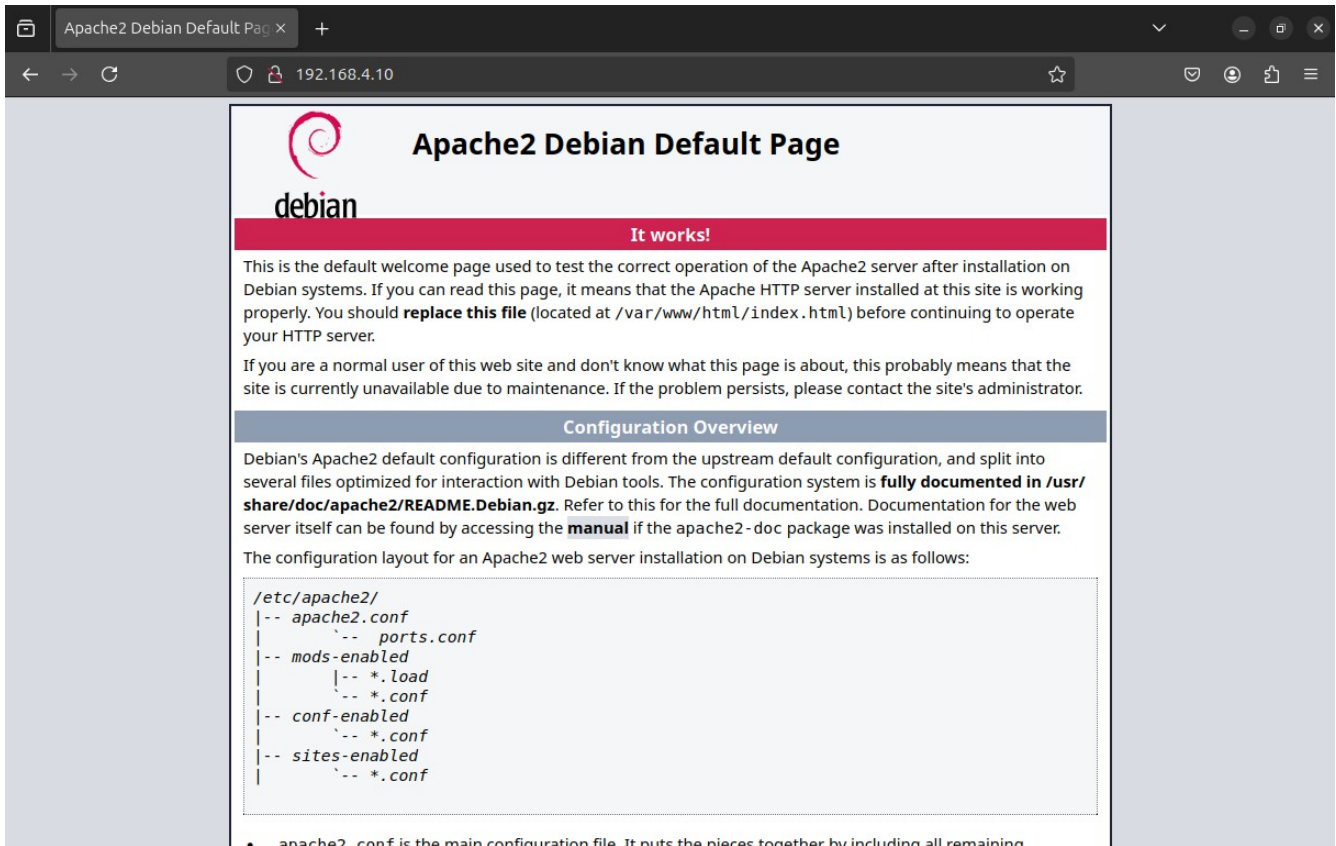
Apache2 Debian Default Pag ×
+
192.168.4.10

debian

Apache2 Debian Default Page

It works!

This is the default welcome page used to test the correct operation of the Apache2 server after installation on Debian systems. If you can read this page, it means that the Apache HTTP server installed at this site is working properly. You should **replace this file** (located at /var/www/html/index.html) before continuing to operate your HTTP server.

If you are a normal user of this web site and don't know what this page is about, this probably means that the site is currently unavailable due to maintenance. If the problem persists, please contact the site's administrator.

Configuration Overview

Debian's Apache2 default configuration is different from the upstream default configuration, and split into several files optimized for interaction with Debian tools. The configuration system is **fully documented in /usr/share/doc/apache2/README.Debian.gz**. Refer to this for the full documentation. Documentation for the web server itself can be found by accessing the **manual** if the apache2-doc package was installed on this server.

The configuration layout for an Apache2 web server installation on Debian systems is as follows:

```
/etc/apache2/
|-- apache2.conf
|       `--  ports.conf
|-- mods-enabled
|       |-- *.load
|       `-- *.conf
|-- conf-enabled
|       `-- *.conf
|-- sites-enabled
|       `-- *.conf
```

• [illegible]